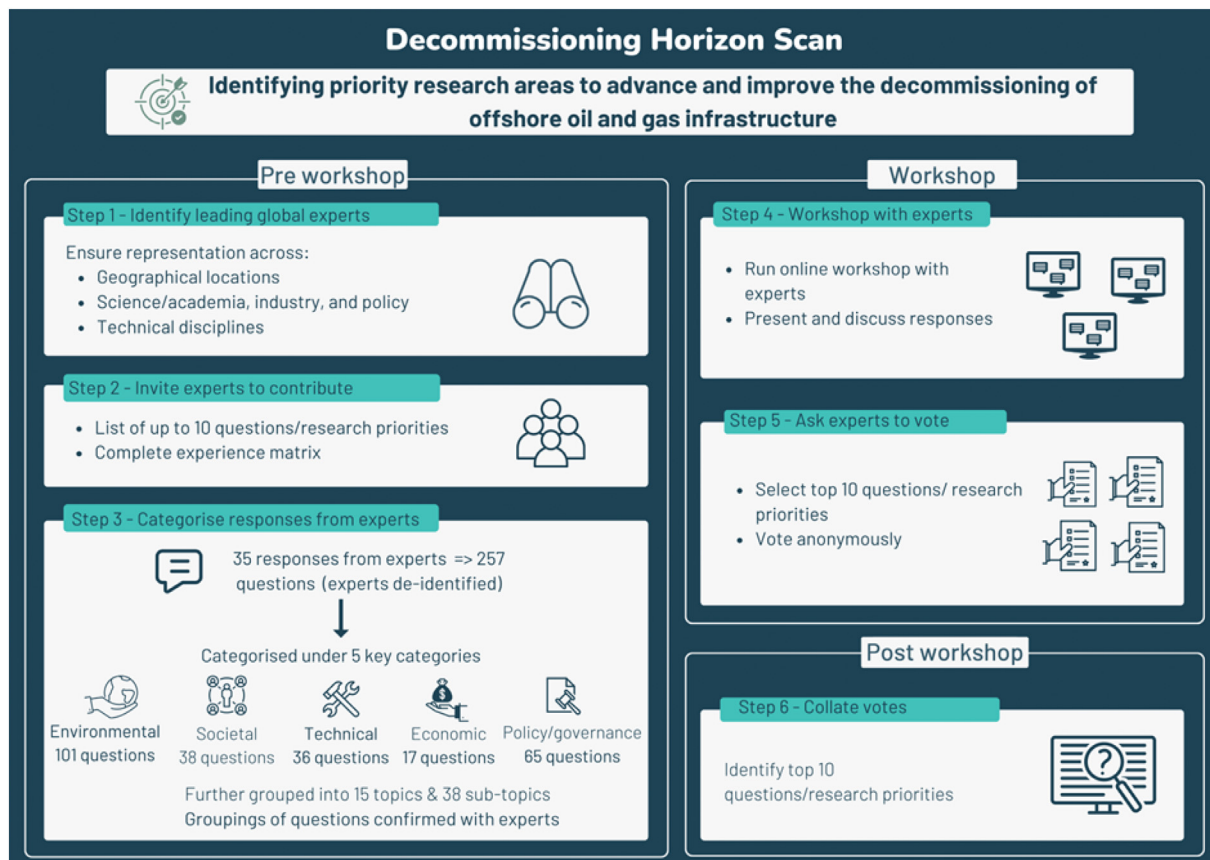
Decommissioning Horizon Scan

Identifying priority research areas to advance and improve the decommissioning of offshore oil and gas infrastructure

Pre workshop

Step 1 - Identify leading global experts

Ensure representation across:
- Geographical locations
- Science/academia, industry, and policy
- Technical disciplines

Step 2 - Invite experts to contribute

- List of up to 10 questions/research priorities
- Complete experience matrix

Step 3 - Categorise responses from experts

35 responses from experts => 257 questions (experts de-identified)

Categorised under 5 key categories

Environmental 101 questions
Societal 38 questions
Technical 36 questions
Economic 17 questions
Policy/governance 65 questions

Further grouped into 15 topics & 38 sub-topics
Groupings of questions confirmed with experts

Workshop

Step 4 - Workshop with experts

- Run online workshop with experts
- Present and discuss responses

Step 5 - Ask experts to vote

- Select top 10 questions/ research priorities
- Vote anonymously

Post workshop

Step 6 - Collate votes

Identify top 10 questions/research priorities